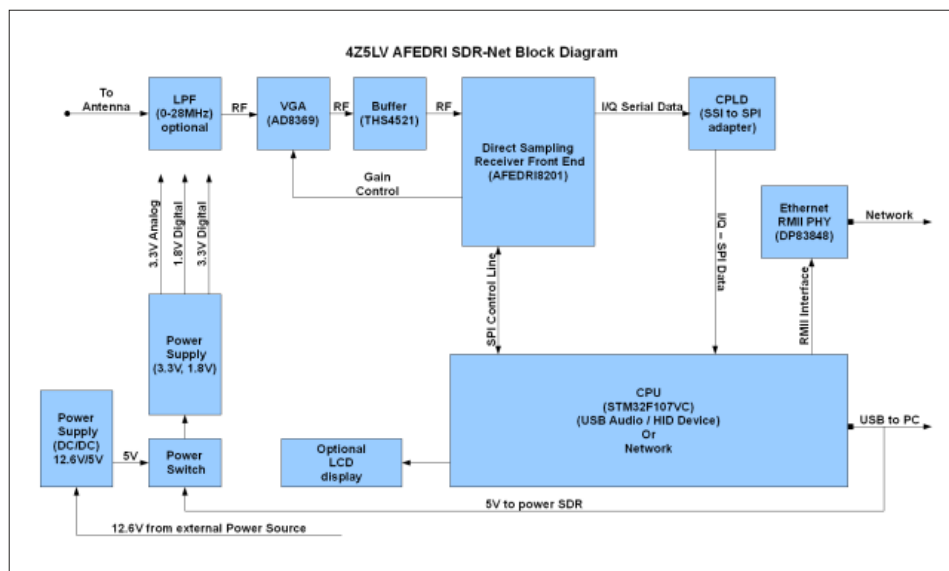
4Z5LV AFEDRI SDR-Net Block Diagram

To Antenna

LPF (0-28MHz) optional

RF

VGA (AD8369)

RF

Buffer (THS4521)

RF

Direct Sampling Receiver Front End (AFEDRI8201)

I/Q Serial Data

CPLD (SSI to SPI adapter)

Gain Control

3.3V Analog

1.8V Digital

3.3V Digital

Ethernet RMII PHY (DP83848)

Network

I/Q – SPI Data

SPI Control Line

RMII Interface

Power Supply (3.3V, 1.8V)

CPU (STM32F107VC) (USB Audio / HID Device) Or Network

Power Supply (DC/DC) 12.6V/5V

5V

Power Switch

Optional LCD display

USB to PC

5V to power SDR

12.6V from external Power Source